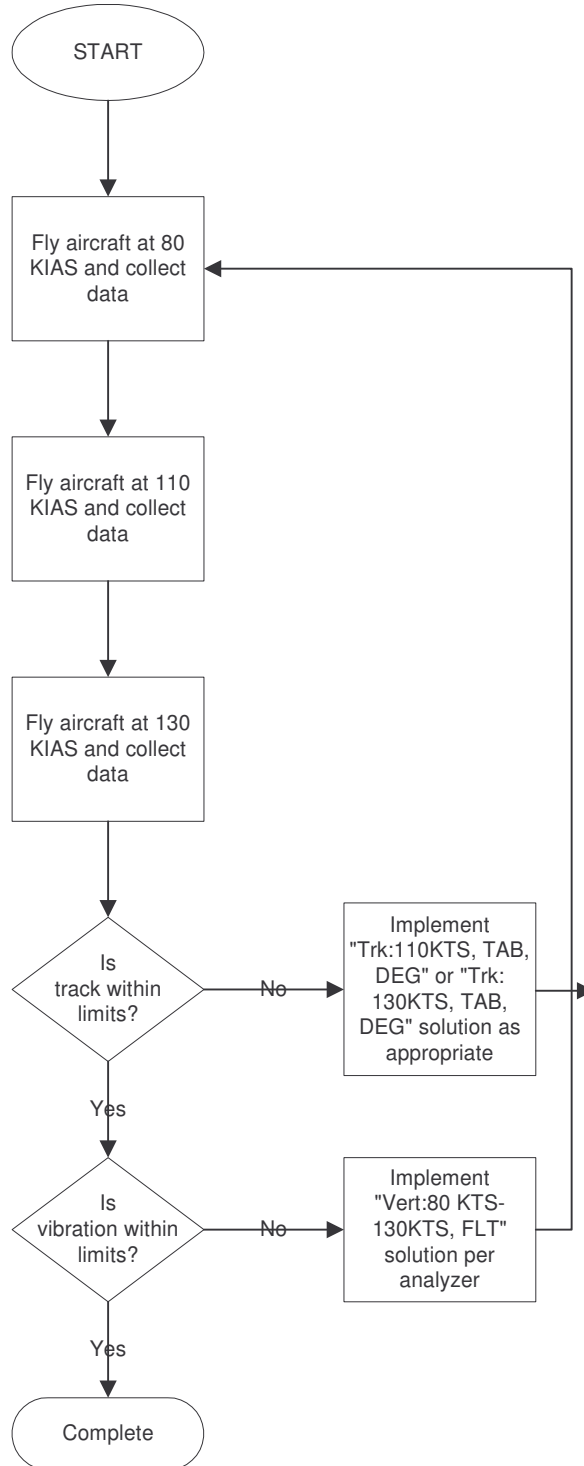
START

Fly aircraft at 80 KIAS and collect data

Fly aircraft at 110 KIAS and collect data

Fly aircraft at 130 KIAS and collect data

Is track within limits?

No

Implement "Trk:110KTS, TAB, DEG" or "Trk: 130KTS, TAB, DEG" solution as appropriate

Yes

Is vibration within limits?

No

Implement "Vert:80 KTS-130KTS, FLT" solution per analyzer

Yes

Complete